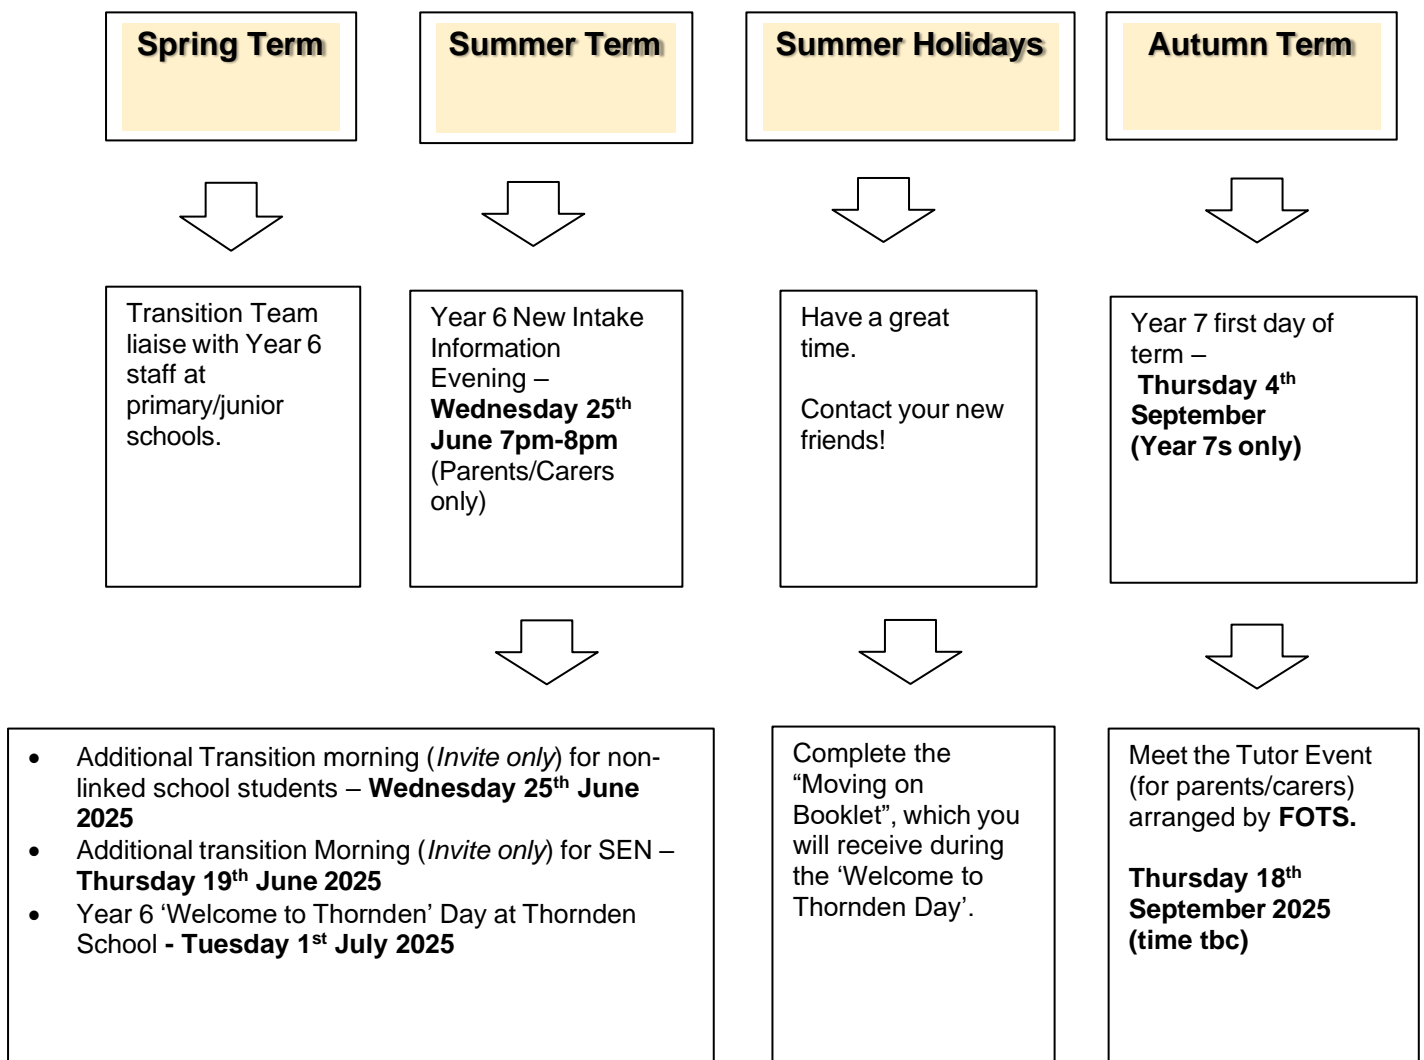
Spring Term

Summer Term

Summer Holidays

Autumn Term

Transition Team liaise with Year 6 staff at primary/junior schools.

Year 6 New Intake Information Evening – **Wednesday 25$^{th}$ June 7pm-8pm** (Parents/Carers only)

Have a great time.

Contact your new friends!

Year 7 first day of term – **Thursday 4$^{th}$ September (Year 7s only)**

- Additional Transition morning (*Invite only*) for non-linked school students – **Wednesday 25$^{th}$ June 2025**
- Additional transition Morning (*Invite only*) for SEN – **Thursday 19$^{th}$ June 2025**
- Year 6 'Welcome to Thornden' Day at Thornden School **- Tuesday 1$^{st}$ July 2025**

Complete the "Moving on Booklet", which you will receive during the 'Welcome to Thornden Day'.

Meet the Tutor Event (for parents/carers) arranged by **FOTS.**

**Thursday 18$^{th}$ September 2025 (time tbc)**